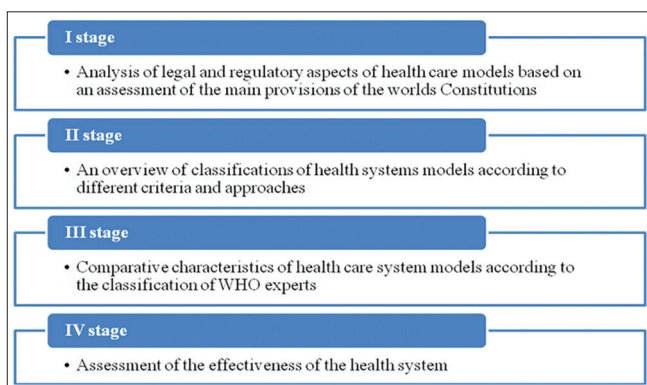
I stage

• Analysis of legal and regulatory aspects of health care models based on an assessment of the main provisions of the worlds Constitutions

II stage

• An overview of classifications of health systems models according to different criteria and approaches

III stage

• Comparative characteristics of health care system models according to the classification of WHO experts

IV stage

• Assessment of the effectiveness of the health system